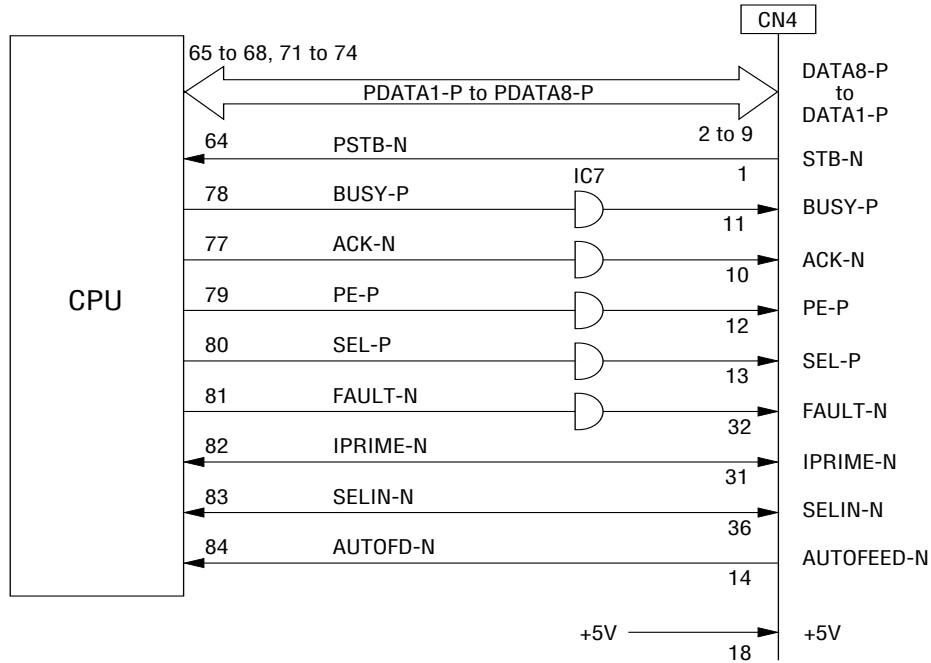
CN4

CPU

65 to 68, 71 to 74

PDATA1-P to PDATA8-P

DATA8-P
to
DATA1-P

2 to 9

64 PSTB-N 1 STB-N

IC7

78 BUSY-P 11 BUSY-P

77 ACK-N 10 ACK-N

79 PE-P 12 PE-P

80 SEL-P 13 SEL-P

81 FAULT-N 32 FAULT-N

82 IPRIME-N 31 IPRIME-N

83 SELIN-N 36 SELIN-N

84 AUTOFD-N 14 AUTOFEED-N

+5V 18 +5V